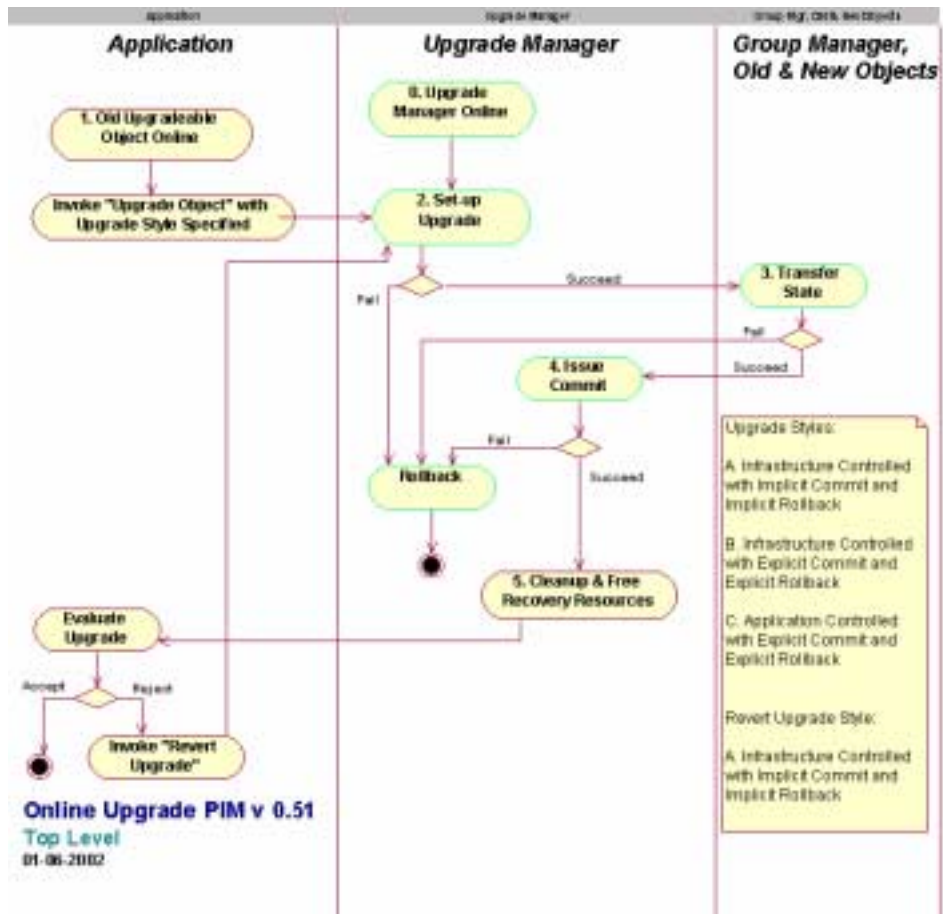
Application | Upgrade Manager | Group Mgr, Old & New Objects

Application

Upgrade Manager

Group Manager, Old & New Objects

0. Upgrade Manager Online

1. Old Upgradeable Object Online

Invoke "Upgrade Object" with Upgrade Style Specified

2. Set-up Upgrade

Fail

Succeed

3. Transfer State

Fail

Succeed

4. Issue Commit

Fail

Succeed

Rollback

5. Cleanup & Free Recovery Resources

Evaluate Upgrade

Accept

Reject

Invoke "Revert Upgrade"

Upgrade Styles:

A. Infrastructure Controlled with Implicit Commit and Implicit Rollback

B. Infrastructure Controlled with Explicit Commit and Explicit Rollback

C. Application Controlled with Explicit Commit and Explicit Rollback

Revert Upgrade Style:

A. Infrastructure Controlled with Implicit Commit and Implicit Rollback

Online Upgrade PIM v 0.51

Top Level

01-06-2002